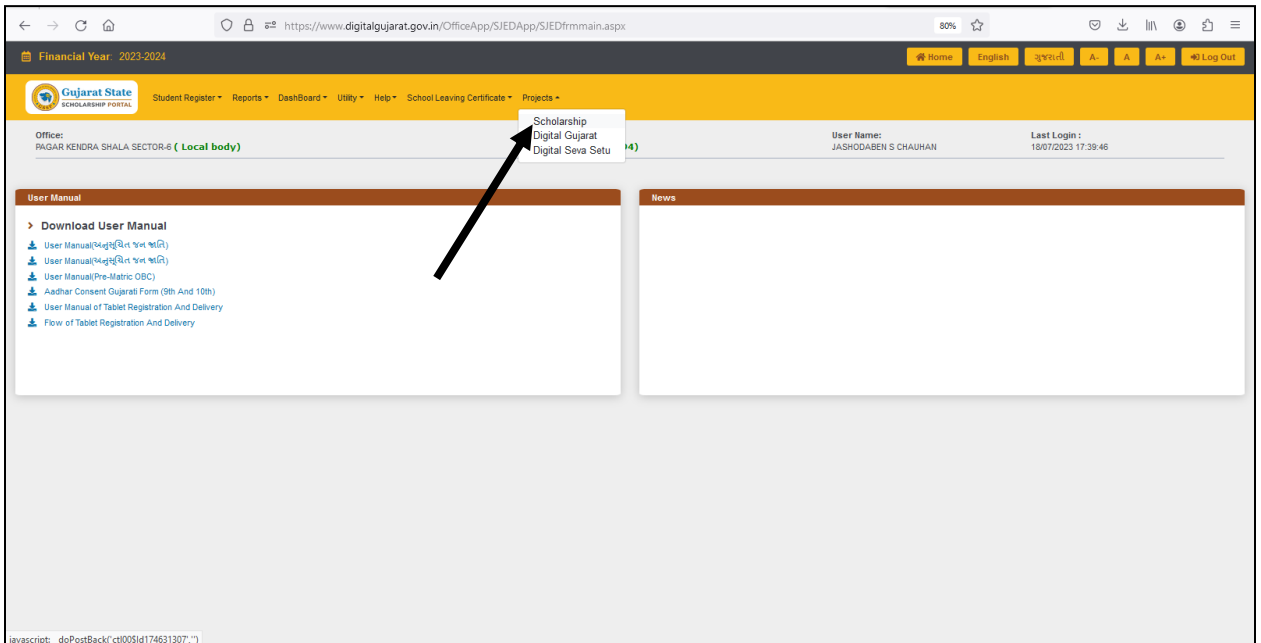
https://www.digitalgujarat.gov.in/OfficeApp/SJEDApp/SJEDfrmmain.aspx 80%

Financial Year: 2023-2024

Home English ગુજરાતી A- A A+ Log Out

Gujarat State SCHOLARSHIP PORTAL

Student Register ▾ Reports ▾ DashBoard ▾ Utility ▾ Help ▾ School Leaving Certificate ▾ Projects ▴

Scholarship
Digital Gujarat
Digital Seva Setu

Office:
PAGAR KENDRA SHALA SECTOR-6 ( Local body )

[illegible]04)

User Name:
JASHODABEN S CHAUHAN

Last Login :
18/07/2023 17:39:46

User Manual

> Download User Manual

User Manual(અનુસૂચિત જન જાતિ)
User Manual(અનુસૂચિત જન જાતિ)
User Manual(Pre-Matric OBC)
Aadhar Consent Gujarati Form (9th And 10th)
User Manual of Tablet Registration And Delivery
Flow of Tablet Registration And Delivery

News

javascript:__doPostBack('ctl00$ld174631307','')